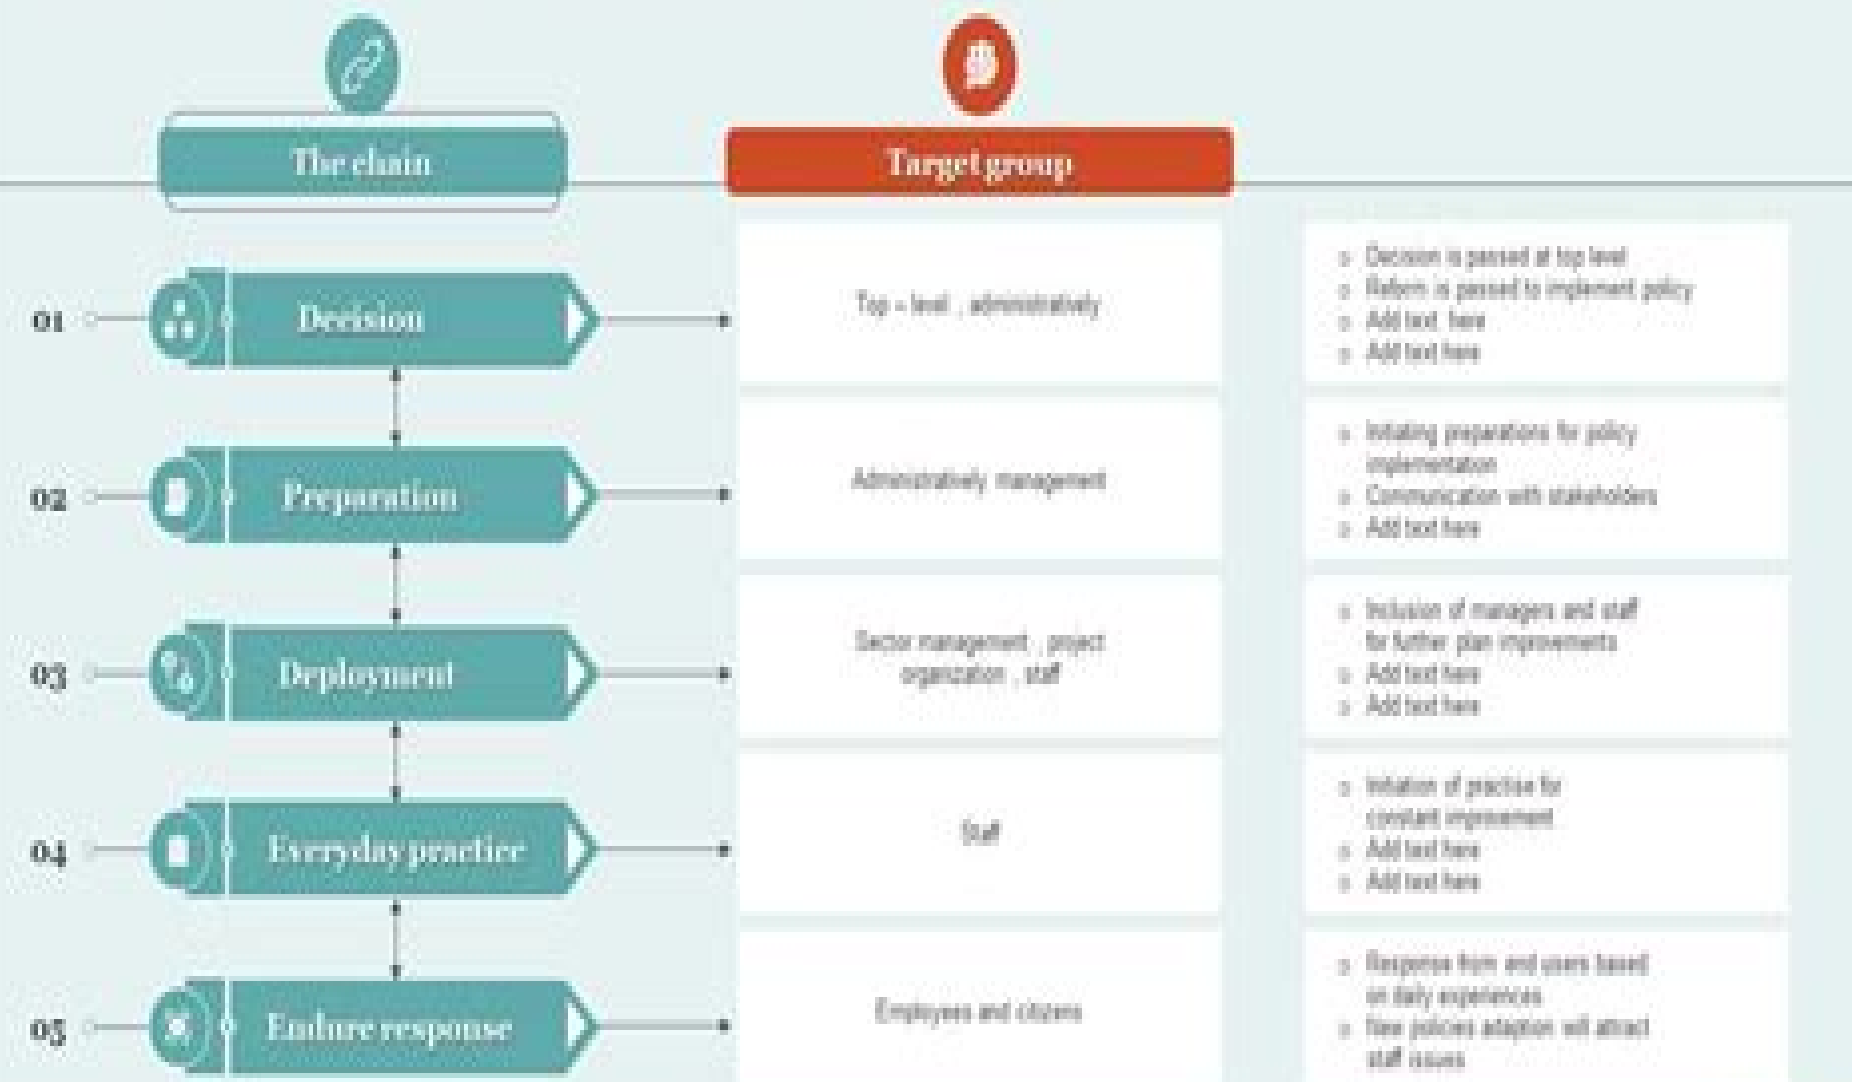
The chain

Target group

01 Decision

Top – level , administratively

Decision is passed at top level
Reform is passed to implement policy
Add text here
Add text here

02 Preparation

Administratively management

Initiating preparations for policy implementation
Communication with stakeholders
Add text here

03 Deployment

Sector management , project organization , staff

Inclusion of managers and staff for further plan improvements
Add text here
Add text here

04 Everyday practice

Staff

Initiation of practise for constant improvement
Add text here
Add text here

05 Endure response

Employees and citizens

Response from end users based on daily experiences
New policies adaption will attract staff issues